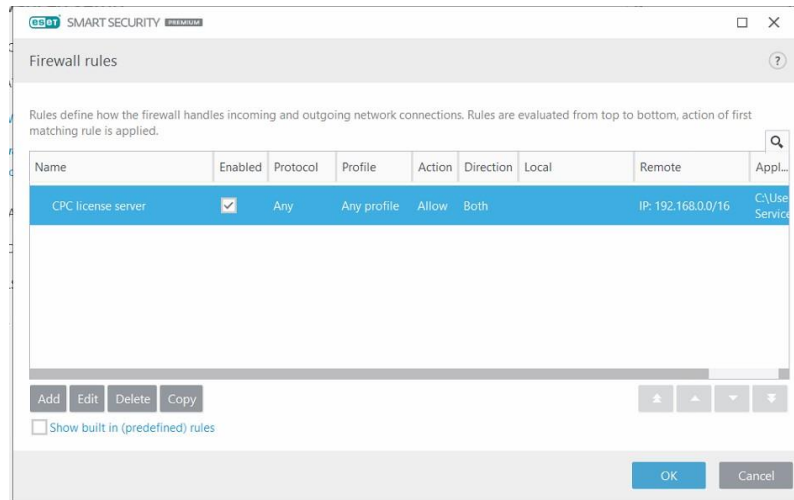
eset SMART SECURITY PREMIUM

Firewall rules

Rules define how the firewall handles incoming and outgoing network connections. Rules are evaluated from top to bottom, action of first matching rule is applied.

| Name | Enabled | Protocol | Profile | Action | Direction | Local | Remote | Appl… |
|---|---|---|---|---|---|---|---|---|
| CPC license server | ✓ | Any | Any profile | Allow | Both | | IP: 192.168.0.0/16 | C:\Use… Service… |

Add Edit Delete Copy

Show built in (predefined) rules

OK Cancel